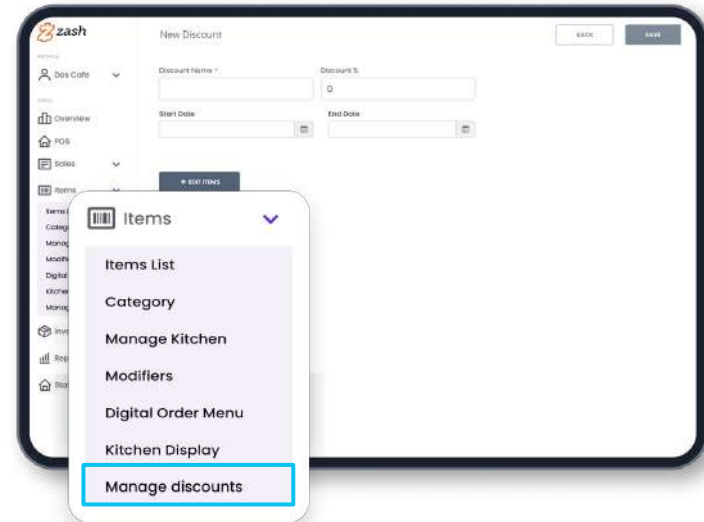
zash

PROFILE

Dos Cafe

MENU

Overview

POS

Sales

Items

Items

Categ

Manag

Modifi

Digital

Kitche

Manag

Inve

Rep

Sto

New Discount

BACK

SAVE

Discount Name *

Discount %

0

Start Date

End Date

+ EDIT ITEMS

Items

Items List

Category

Manage Kitchen

Modifiers

Digital Order Menu

Kitchen Display

Manage discounts